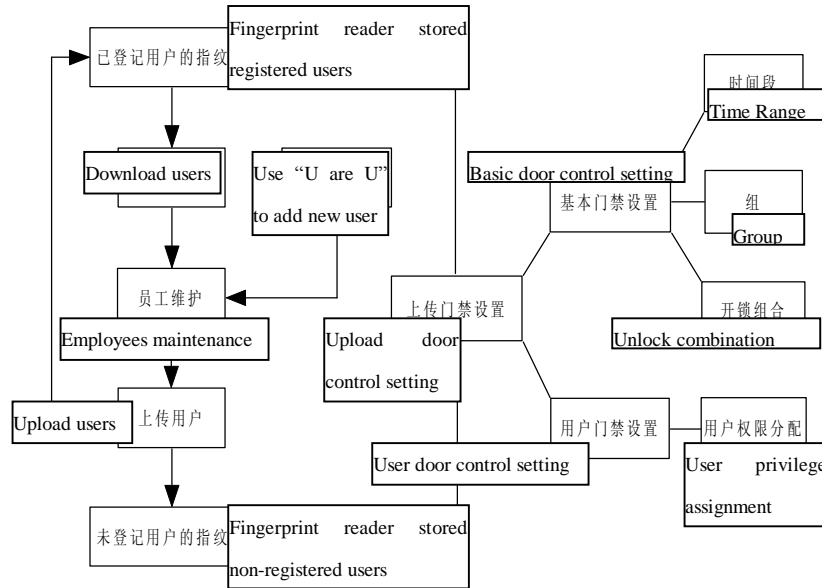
已登记用户的指纹
Fingerprint reader stored registered users

Download users

Use “U are U” to add new user

员工维护
Employees maintenance

Upload users
上传用户

未登记用户的指纹
Fingerprint reader stored non-registered users

时间段
Time Range

Basic door control setting
基本门禁设置

组
Group

上传门禁设置
Upload door control setting

开锁组合
Unlock combination

用户门禁设置
User door control setting

用户权限分配
User privilege assignment